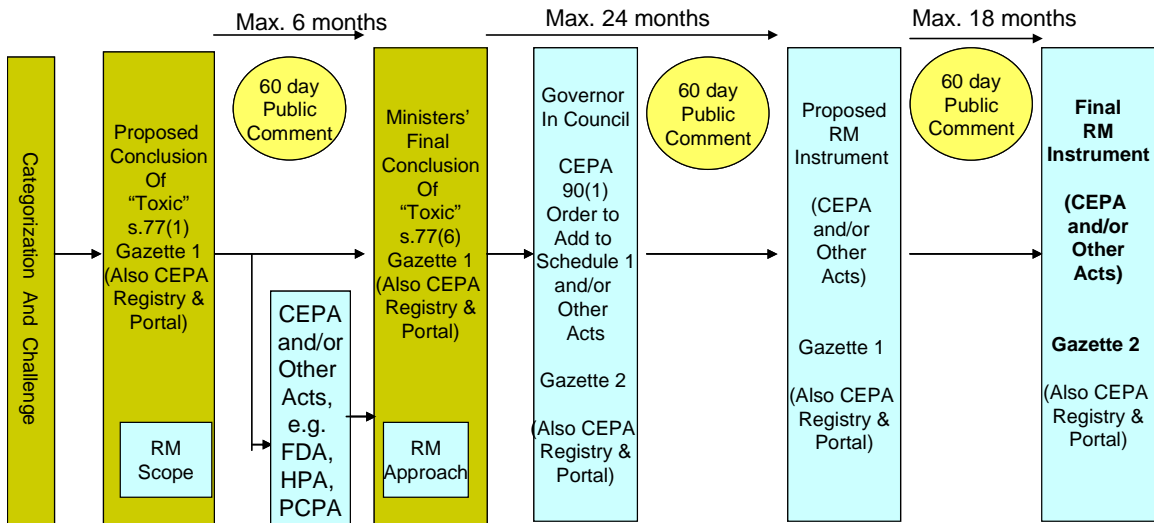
Max. 6 months

Max. 24 months

Max. 18 months

Categorization And Challenge

Proposed Conclusion Of "Toxic" s.77(1) Gazette 1 (Also CEPA Registry & Portal)

RM Scope

60 day Public Comment

CEPA and/or Other Acts, e.g. FDA, HPA, PCPA

Ministers' Final Conclusion Of "Toxic" s.77(6) Gazette 1 (Also CEPA Registry & Portal)

RM Approach

Governor In Council

CEPA 90(1) Order to Add to Schedule 1 and/or Other Acts

Gazette 2

(Also CEPA Registry & Portal)

60 day Public Comment

Proposed RM Instrument

(CEPA and/or Other Acts)

Gazette 1

(Also CEPA Registry & Portal)

60 day Public Comment

Final RM Instrument

(CEPA and/or Other Acts)

Gazette 2

(Also CEPA Registry & Portal)